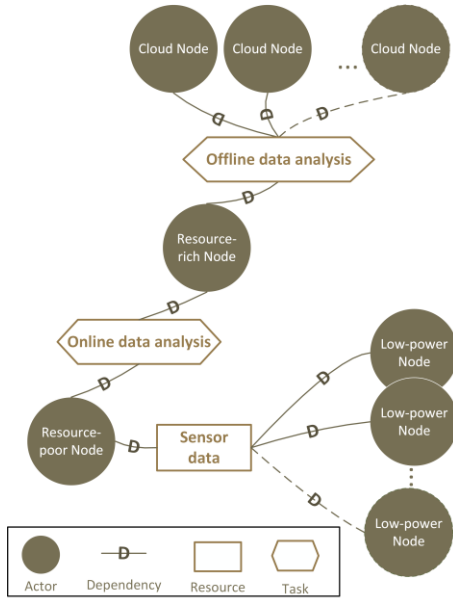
Cloud Node
Cloud Node
...
Cloud Node
D
D
D
Offline data analysis
D
Resource-rich Node
D
Online data analysis
D
Resource-poor Node
D
Sensor data
D
D
D
Low-power Node
Low-power Node
Low-power Node

Actor
D
Dependency
Resource
Task